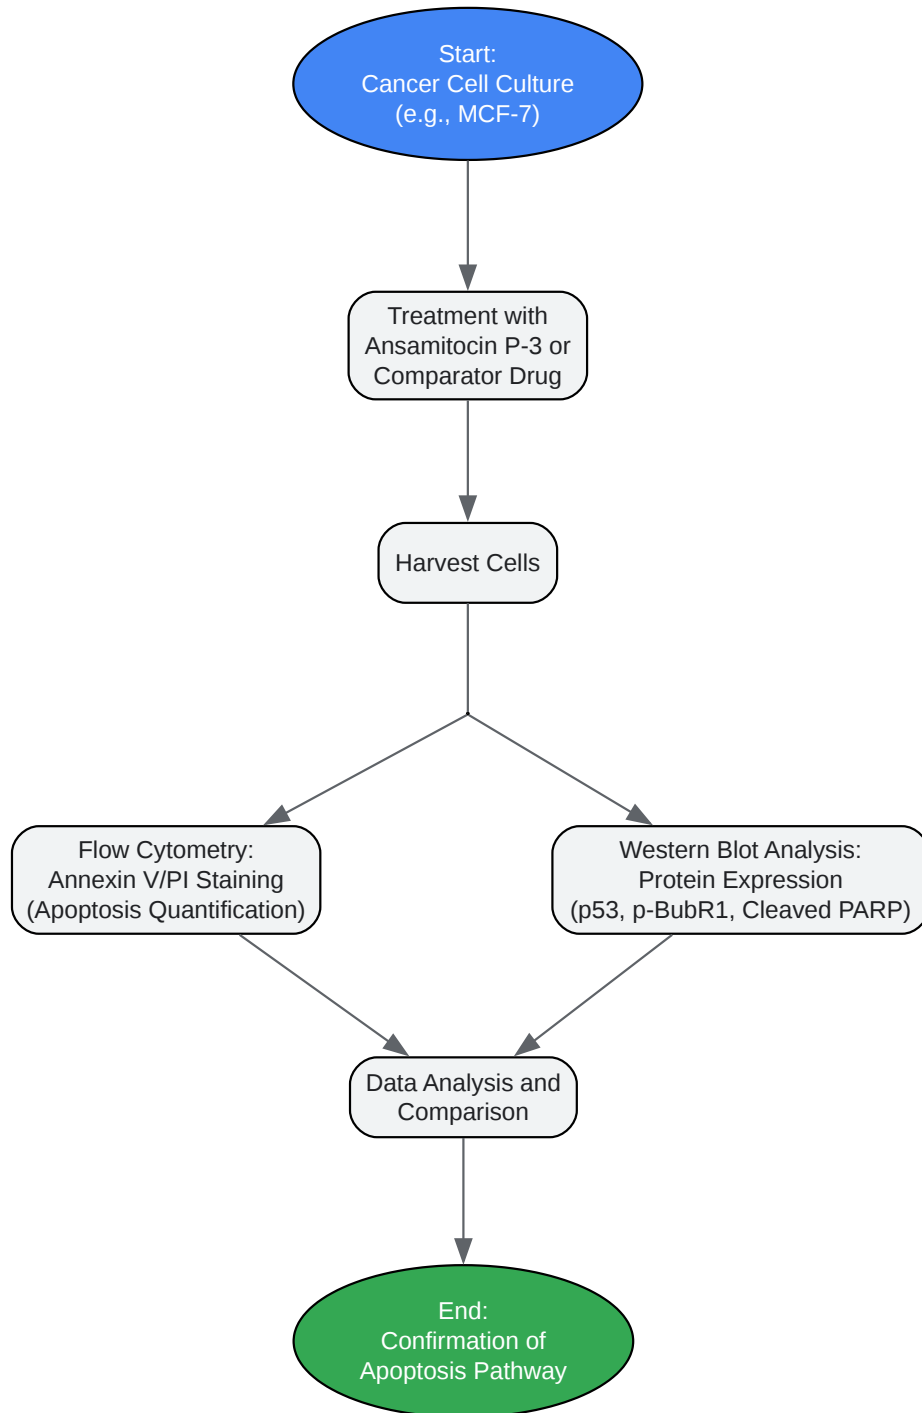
Start:
Cancer Cell Culture
(e.g., MCF-7)

Treatment with
Ansamitocin P-3 or
Comparator Drug

Harvest Cells

Flow Cytometry:
Annexin V/PI Staining
(Apoptosis Quantification)

Western Blot Analysis:
Protein Expression
(p53, p-BubR1, Cleaved PARP)

Data Analysis and
Comparison

End:
Confirmation of
Apoptosis Pathway